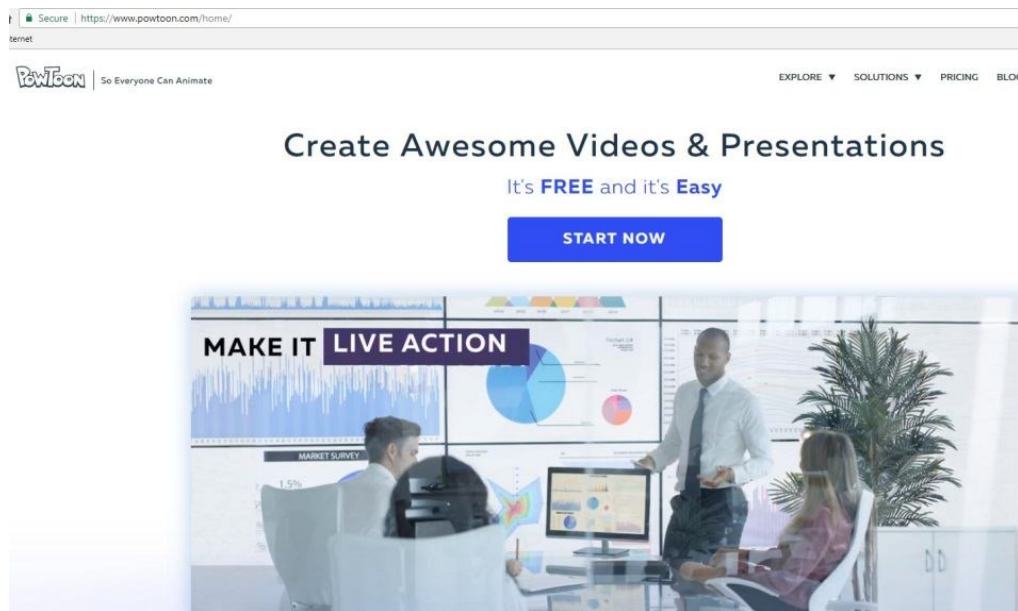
Secure | https://www.powtoon.com/home/

ternet

PowToon | So Everyone Can Animate

EXPLORE ▼ SOLUTIONS ▼ PRICING BLO

Create Awesome Videos & Presentations

It's FREE and it's Easy

START NOW

MAKE IT LIVE ACTION

MARKET SURVEY

1.5%